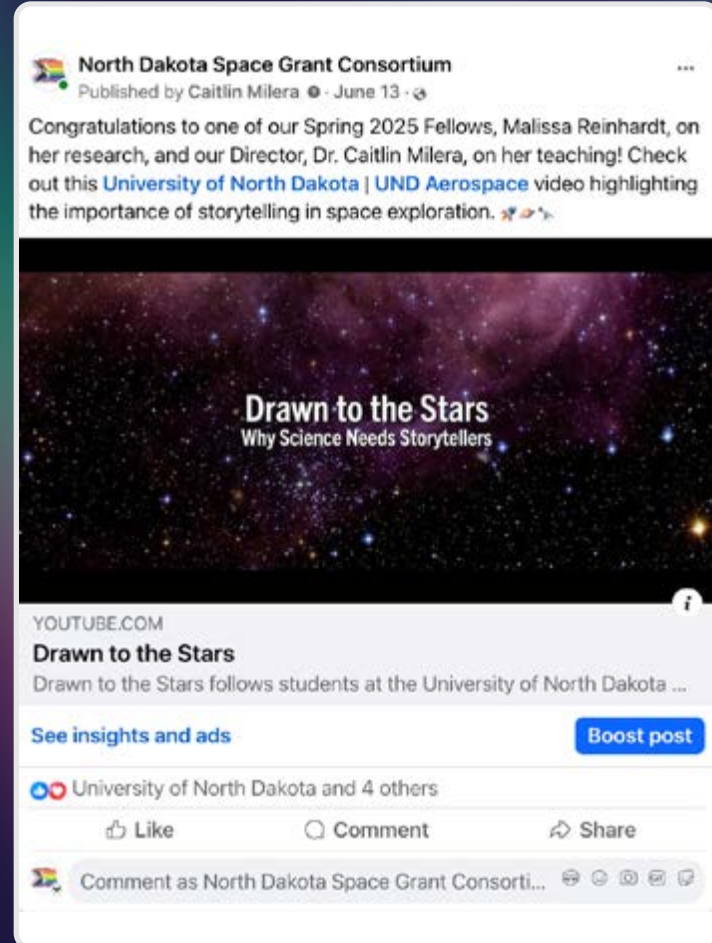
North Dakota Space Grant Consortium
Published by Caitlin Milera · June 13 ·

Congratulations to one of our Spring 2025 Fellows, Malissa Reinhardt, on her research, and our Director, Dr. Caitlin Milera, on her teaching! Check out this University of North Dakota | UND Aerospace video highlighting the importance of storytelling in space exploration. 🚀🪐🛰️

Drawn to the Stars
Why Science Needs Storytellers

YOUTUBE.COM
Drawn to the Stars
Drawn to the Stars follows students at the University of North Dakota ...

See insights and ads
Boost post

University of North Dakota and 4 others

Like
Comment
Share

Comment as North Dakota Space Grant Consorti...